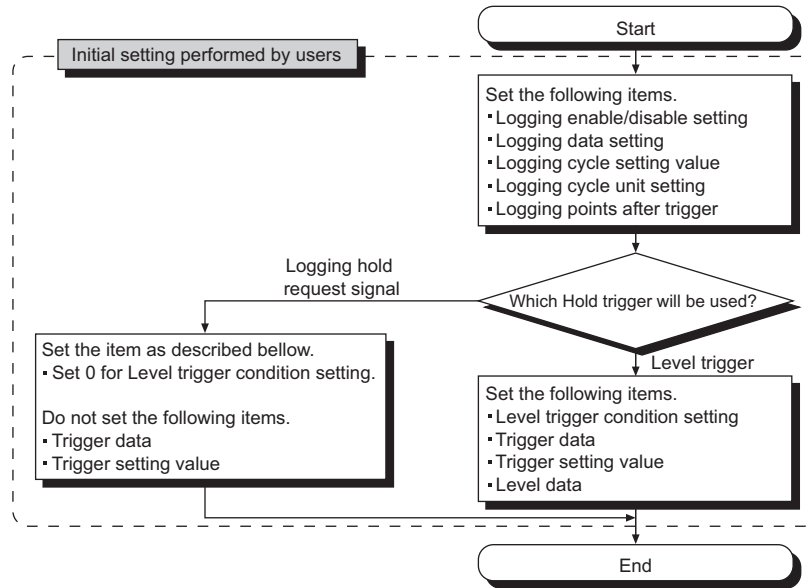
Start

Initial setting performed by users

Set the following items.
▪Logging enable/disable setting
▪Logging data setting
▪Logging cycle setting value
▪Logging cycle unit setting
▪Logging points after trigger

Which Hold trigger will be used?

Logging hold request signal

Level trigger

Set the item as described bellow.
▪ Set 0 for Level trigger condition setting.

Do not set the following items.
▪ Trigger data
▪ Trigger setting value

Set the following items.
▪ Level trigger condition setting
▪ Trigger data
▪ Trigger setting value
▪ Level data

End